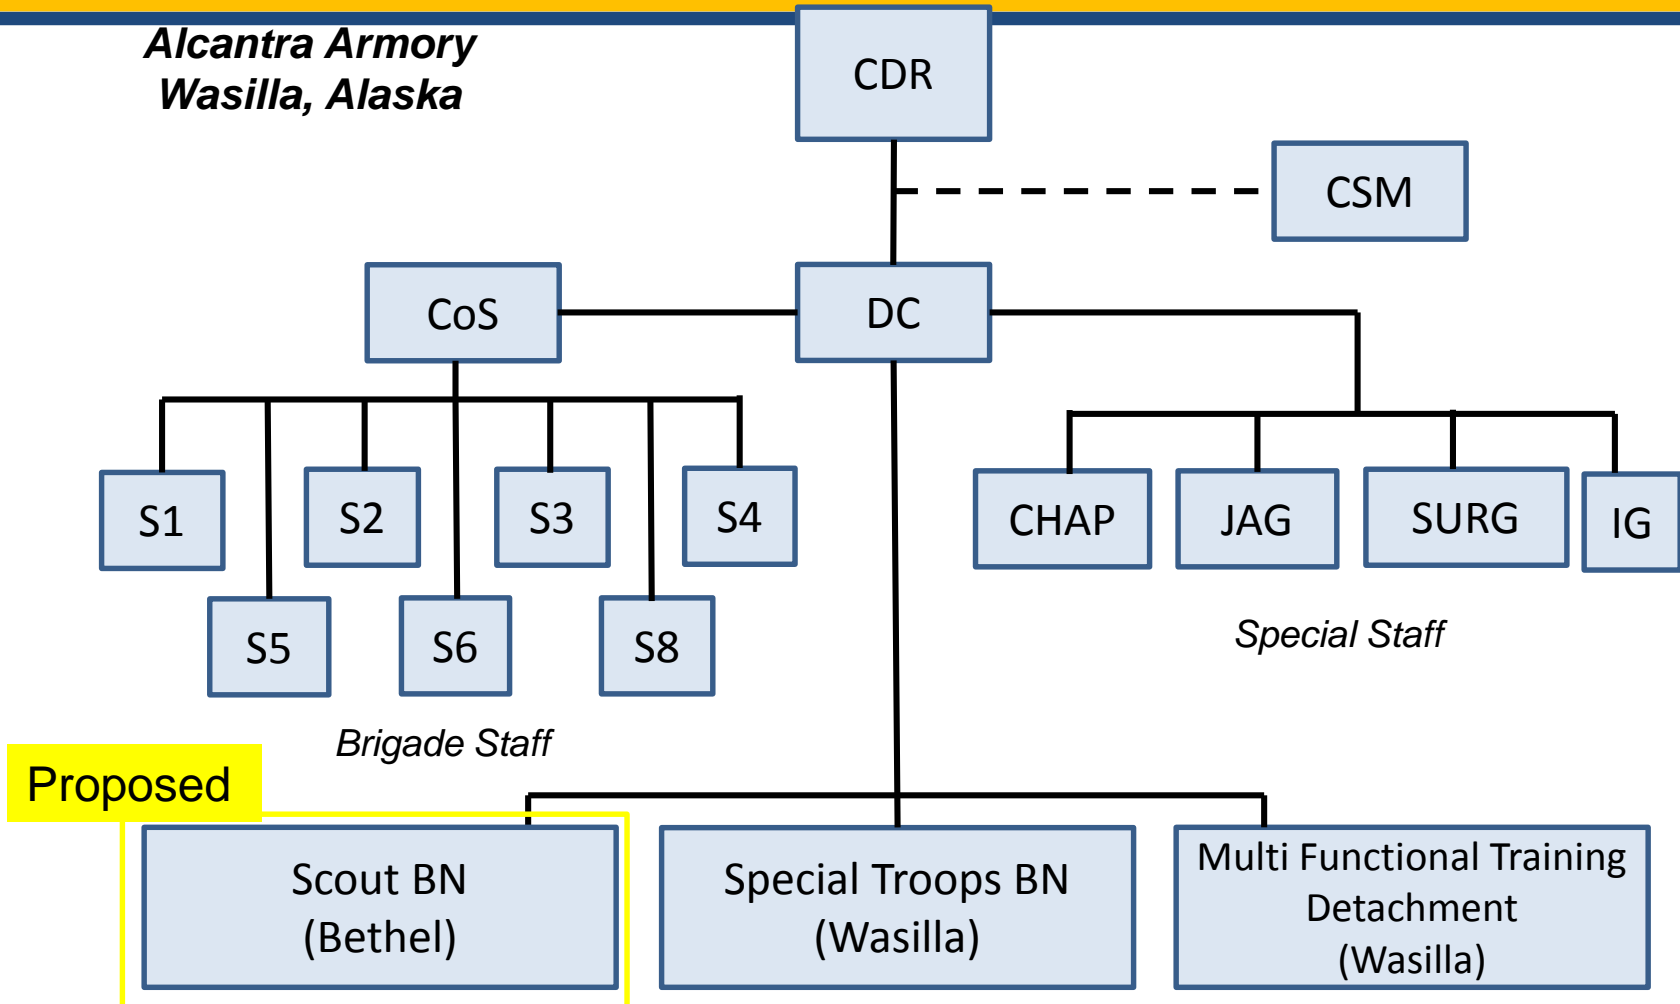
Alcantra Armory
Wasilla, Alaska

CDR

CSM

CoS

DC

S1

S2

S3

S4

S5

S6

S8

Brigade Staff

CHAP

JAG

SURG

IG

Special Staff

Proposed

Scout BN
(Bethel)

Special Troops BN
(Wasilla)

Multi Functional Training Detachment
(Wasilla)